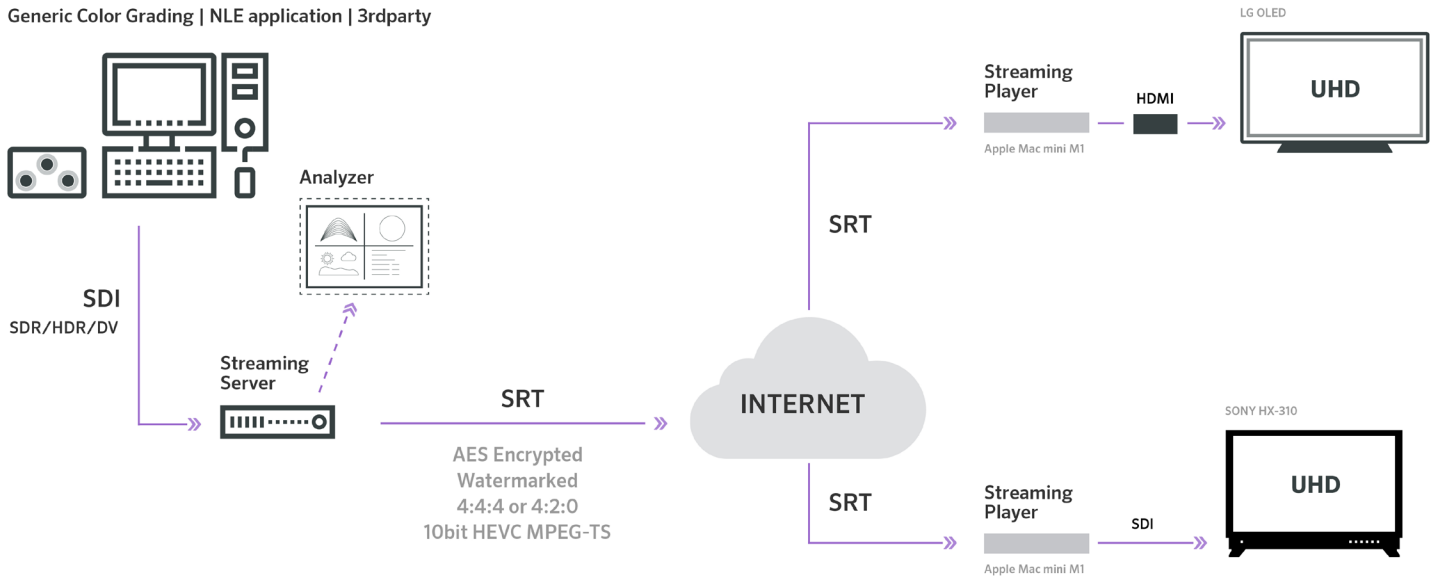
Generic Color Grading | NLE application | 3rdparty

Analyzer

SDI
SDR/HDR/DV

Streaming Server

SRT

AES Encrypted
Watermarked
4:4:4 or 4:2:0
10bit HEVC MPEG-TS

INTERNET

SRT

SRT

Streaming Player

Apple Mac mini M1

HDMI

LG OLED

UHD

Streaming Player

Apple Mac mini M1

SDI

SONY HX-310

UHD